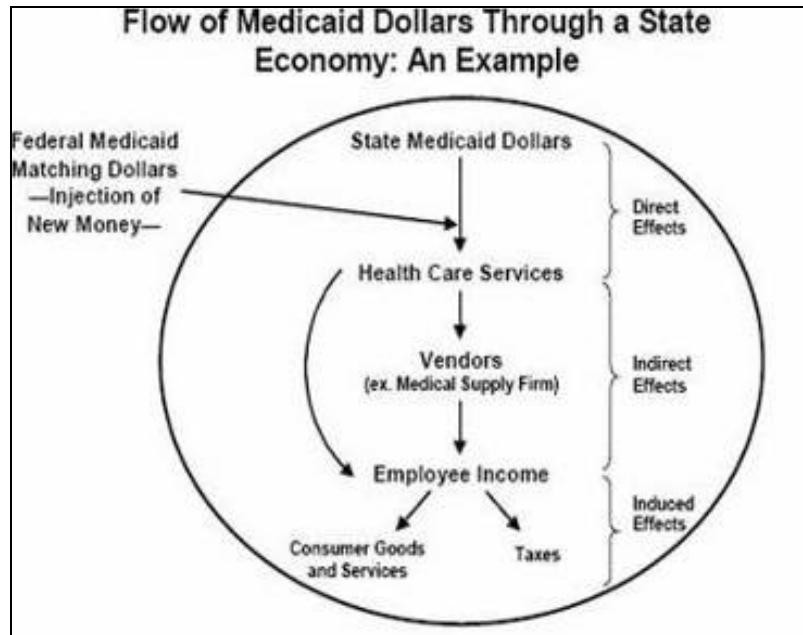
Flow of Medicaid Dollars Through a State Economy: An Example

Federal Medicaid Matching Dollars —Injection of New Money—

State Medicaid Dollars

Direct Effects

Health Care Services

Vendors
(ex. Medical Supply Firm)

Indirect Effects

Employee Income

Induced Effects

Consumer Goods and Services

Taxes